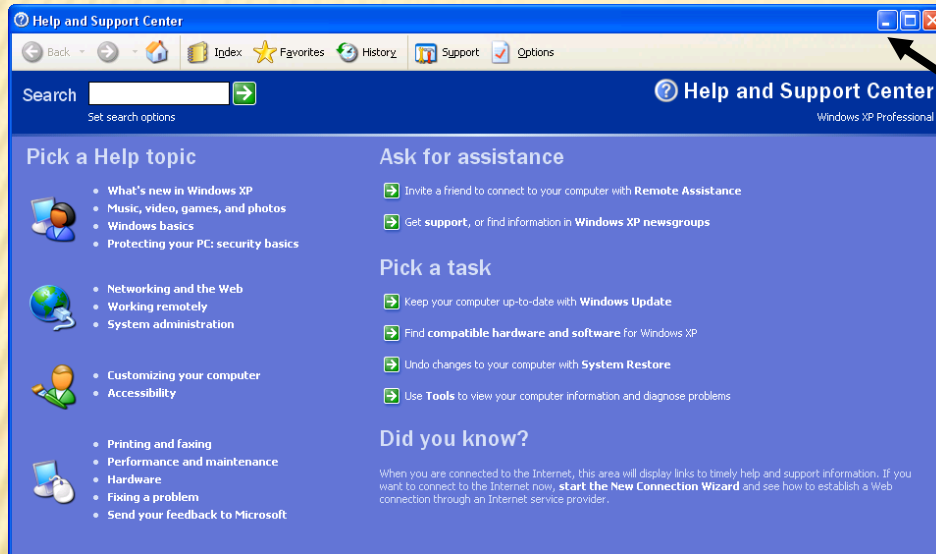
Help and Support Center

Back Index Favorites History Support Options

Search

Set search options

Help and Support Center

Windows XP Professional

Pick a Help topic

- What's new in Windows XP
- Music, video, games, and photos
- Windows basics
- Protecting your PC: security basics

- Networking and the Web
- Working remotely
- System administration

- Customizing your computer
- Accessibility

- Printing and faxing
- Performance and maintenance
- Hardware
- Fixing a problem
- Send your feedback to Microsoft

Ask for assistance

Invite a friend to connect to your computer with Remote Assistance

Get support, or find information in Windows XP newsgroups

Pick a task

Keep your computer up-to-date with Windows Update

Find compatible hardware and software for Windows XP

Undo changes to your computer with System Restore

Use Tools to view your computer information and diagnose problems

Did you know?

When you are connected to the Internet, this area will display links to timely help and support information. If you want to connect to the Internet now, start the New Connection Wizard and see how to establish a Web connection through an Internet service provider.